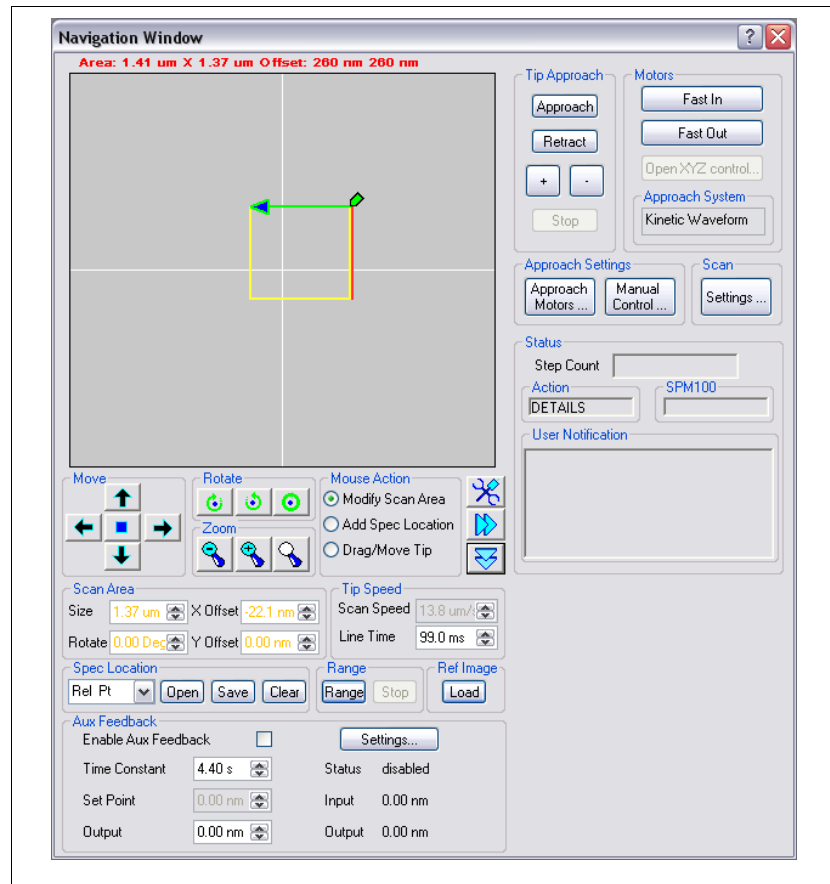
Navigation Window

Area: 1.41 um X 1.37 um Offset: 260 nm 260 nm

Tip Approach
Approach
Retract
+
-
Stop

Motors
Fast In
Fast Out
Open XYZ control...
Approach System
Kinetic Waveform

Approach Settings
Approach Motors ...
Manual Control ...

Scan
Settings ...

Status
Step Count
Action
DETAILS
SPM100
User Notification

Move

Rotate

Zoom

Mouse Action
Modify Scan Area
Add Spec Location
Drag/Move Tip

Scan Area
Size 1.37 um
X Offset -22.1 nm
Rotate 0.00 Deg
Y Offset 0.00 nm

Tip Speed
Scan Speed 13.8 um/s
Line Time 99.0 ms

Spec Location
Rel Pt
Open
Save
Clear

Range
Range
Stop

Ref Image
Load

Aux Feedback
Enable Aux Feedback
Settings...
Time Constant 4.40 s
Status disabled
Set Point 0.00 nm
Input 0.00 nm
Output 0.00 nm
Output 0.00 nm